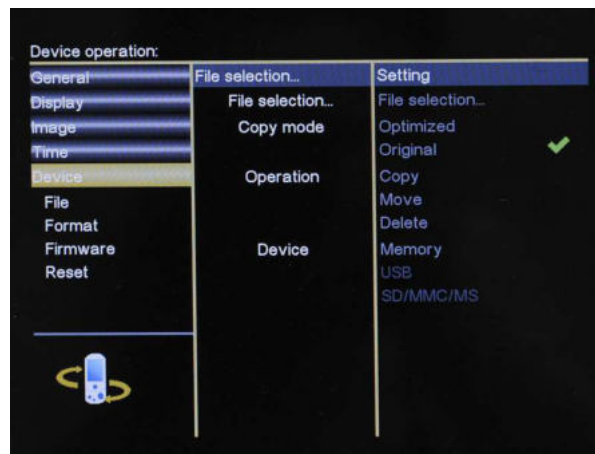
Device operation:

General
Display
Image
Time
Device
File
Format
Firmware
Reset

File selection...
File selection...
Copy mode
Operation
Device

Setting
File selection...
Optimized
Original
Copy
Move
Delete
Memory
USB
SD/MMC/MS